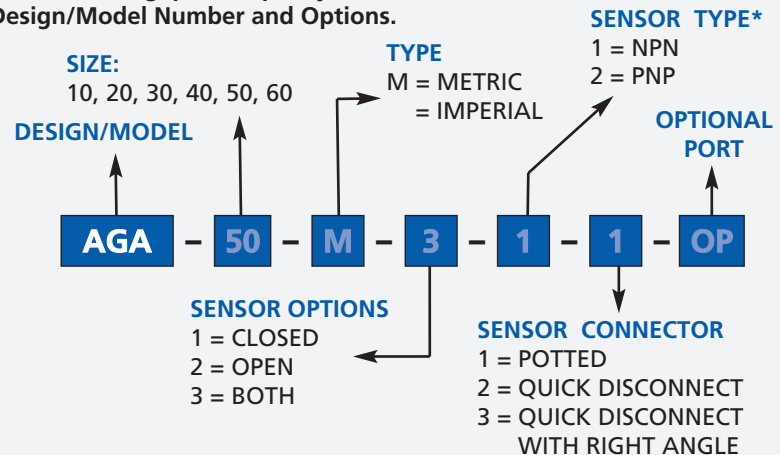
Design/Model Number and Options.

SIZE:
10, 20, 30, 40, 50, 60

DESIGN/MODEL

TYPE
M = METRIC
= IMPERIAL

SENSOR TYPE*
1 = NPN
2 = PNP

OPTIONAL PORT

AGA – 50 – M – 3 – 1 – 1 – OP

SENSOR OPTIONS
1 = CLOSED
2 = OPEN
3 = BOTH

SENSOR CONNECTOR
1 = POTTED
2 = QUICK DISCONNECT
3 = QUICK DISCONNECT WITH RIGHT ANGLE